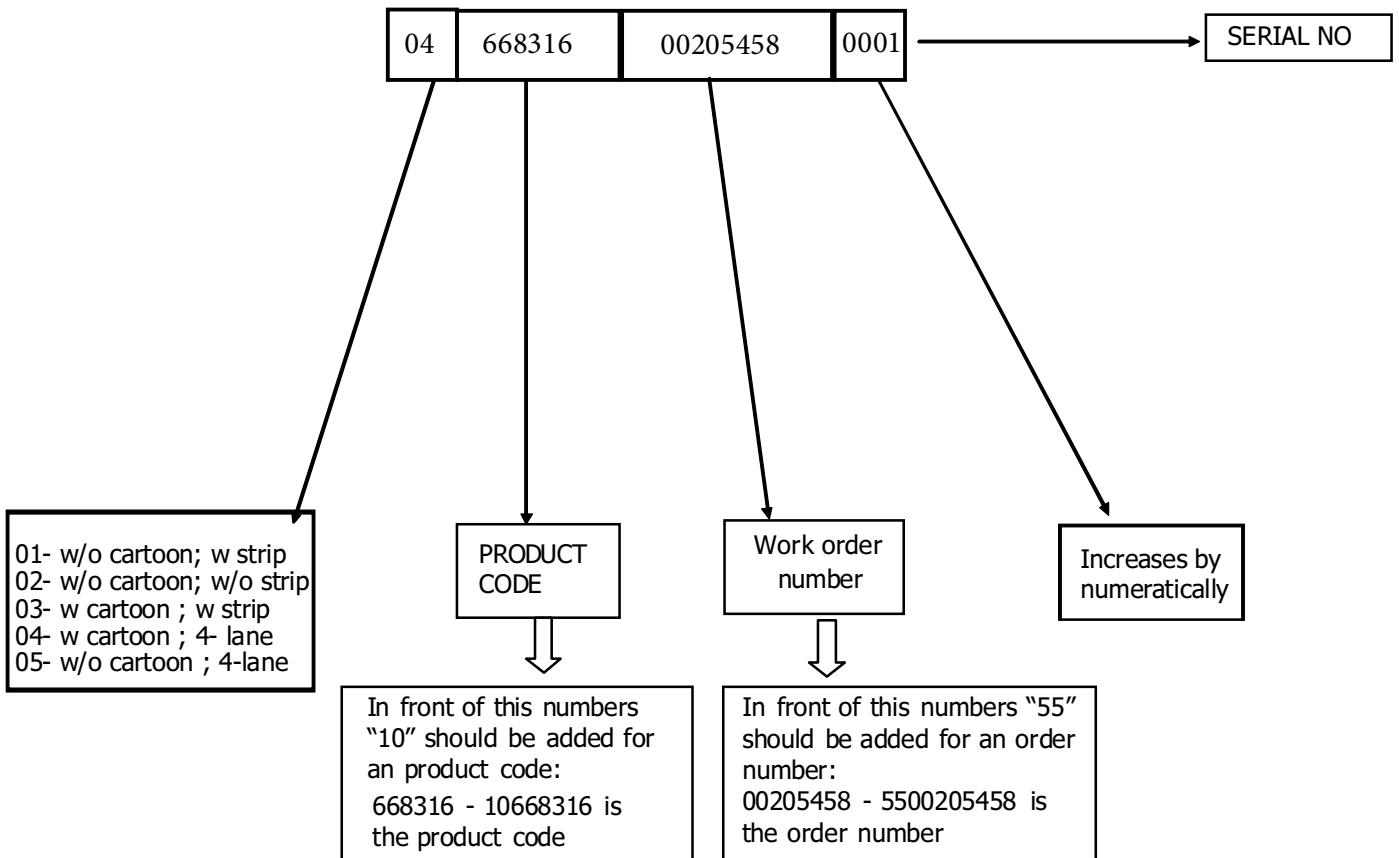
04 | 668316 | 00205458 | 0001

SERIAL NO

01- w/o cartoon; w strip
02- w/o cartoon; w/o strip
03- w cartoon ; w strip
04- w cartoon ; 4- lane
05- w/o cartoon ; 4-lane

PRODUCT CODE

In front of this numbers "10" should be added for an product code:
668316 - 10668316 is the product code

Work order number

In front of this numbers "55" should be added for an order number:
00205458 - 5500205458 is the order number

Increases by numeratically